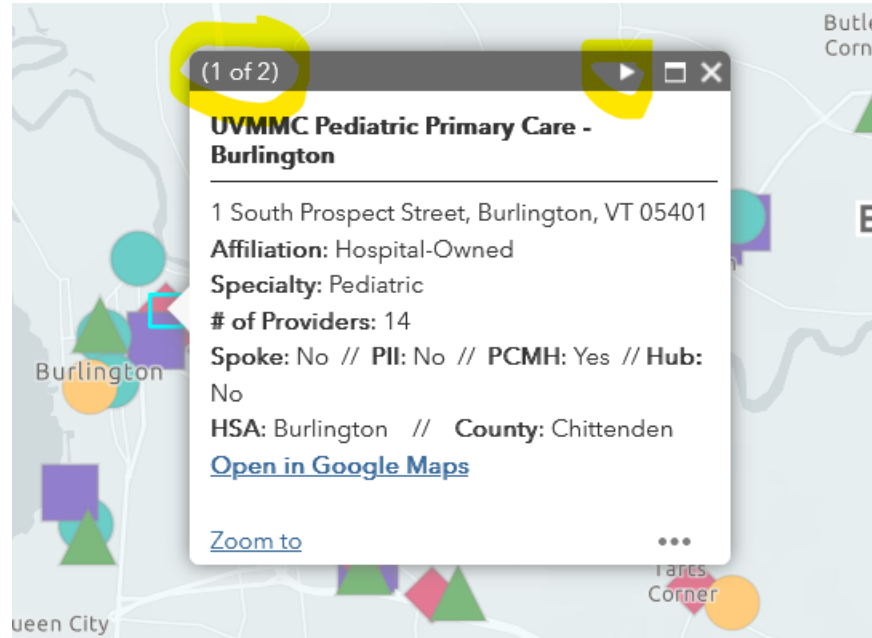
Butle
Corn

(1 of 2)

UVMMC Pediatric Primary Care - Burlington

1 South Prospect Street, Burlington, VT 05401
Affiliation: Hospital-Owned
Specialty: Pediatric
# of Providers: 14
Spoke: No // PII: No // PCMH: Yes // Hub: No
HSA: Burlington // County: Chittenden
Open in Google Maps

Zoom to

•••

Burlington

Tafts
Corner

ueen City

E